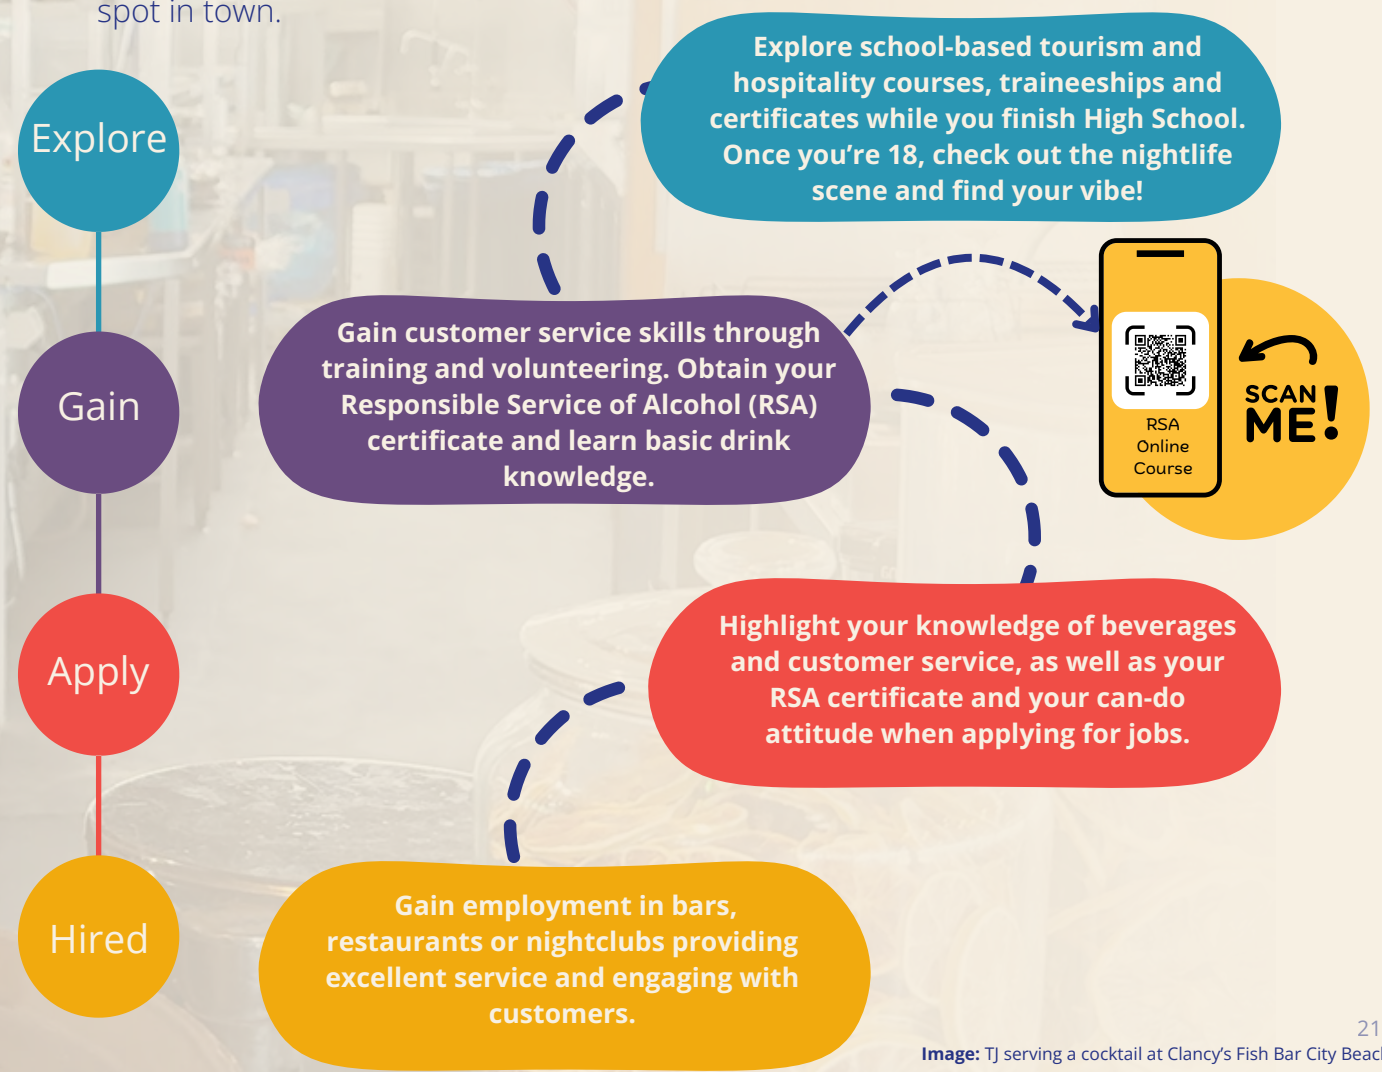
spot in town.

Explore

Explore school-based tourism and hospitality courses, traineeships and certificates while you finish High School. Once you're 18, check out the nightlife scene and find your vibe!

Gain

Gain customer service skills through training and volunteering. Obtain your Responsible Service of Alcohol (RSA) certificate and learn basic drink knowledge.

RSA Online Course

SCAN ME!

Apply

Highlight your knowledge of beverages and customer service, as well as your RSA certificate and your can-do attitude when applying for jobs.

Hired

Gain employment in bars, restaurants or nightclubs providing excellent service and engaging with customers.

21

Image: TJ serving a cocktail at Clancy's Fish Bar City Beac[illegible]